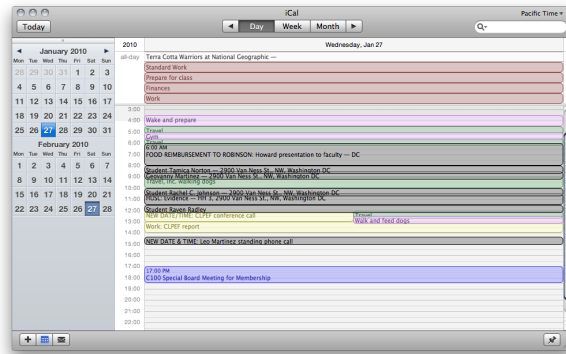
iCal

Pacific Time

Today

Day Week Month

January 2010

| Mon | Tue | Wed | Thu | Fri | Sat | Sun |
|---|---|---|---|---|---|---|
| 28 | 29 | 30 | 31 | 1 | 2 | 3 |
| 4 | 5 | 6 | 7 | 8 | 9 | 10 |
| 11 | 12 | 13 | 14 | 15 | 16 | 17 |
| 18 | 19 | 20 | 21 | 22 | 23 | 24 |
| 25 | 26 | 27 | 28 | 29 | 30 | 31 |

February 2010

| Mon | Tue | Wed | Thu | Fri | Sat | Sun |
|---|---|---|---|---|---|---|
| 1 | 2 | 3 | 4 | 5 | 6 | 7 |
| 8 | 9 | 10 | 11 | 12 | 13 | 14 |
| 15 | 16 | 17 | 18 | 19 | 20 | 21 |
| 22 | 23 | 24 | 25 | 26 | 27 | 28 |

2010

Wednesday, Jan 27

all-day
Terra Cotta Warriors at National Geographic —
Standard Work
Prepare for class
Finances
Work

3:00
4:00 Wake and prepare
5:00 Travel
Gym
6:00 Travel
6:00 AM
7:00 FOOD REIMBURSEMENT TO ROBINSON: Howard presentation to faculty — DC
8:00
Student Tamica Norton — 2900 Van Ness St., NW, Washington DC
9:00 Geovanny Martinez — 2900 Van Ness St., NW, Washington DC
Travel, inc. walking dogs
10:00
Student Rachel C. Johnson — 2900 Van Ness St., NW, Washington DC
11:00 HUSL: Evidence — Yr1 3, 2900 Van Ness St., NW, Washington DC
12:00 Student Raven Radley
NEW DATE/TIME: CLPEF conference call
Travel
Walk and feed dogs
13:00
Work: CLPEF report
14:00
15:00
NEW DATE & TIME: Leo Martinez standing phone call
16:00
17:00
18:00
19:00
17:00 PM
C100 Special Board Meeting for Membership
20:00
21:00
22:00